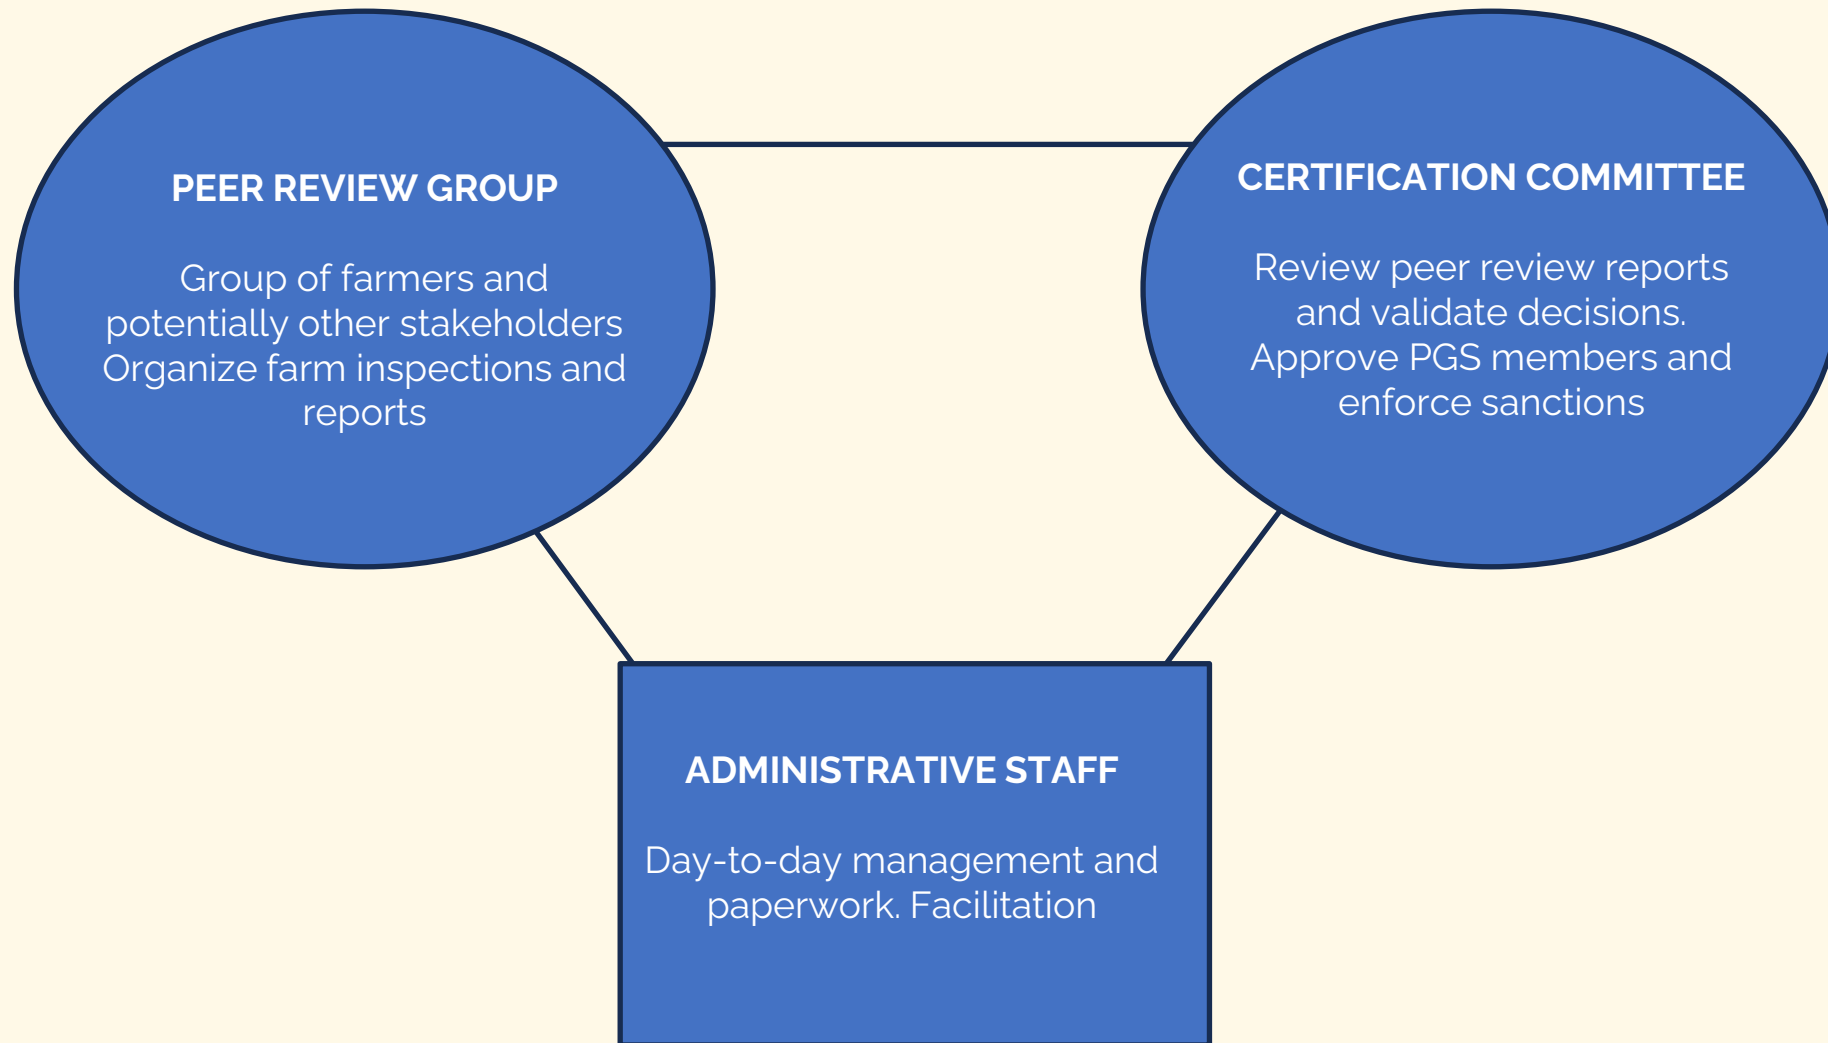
PEER REVIEW GROUP

Group of farmers and potentially other stakeholders Organize farm inspections and reports

CERTIFICATION COMMITTEE

Review peer review reports and validate decisions. Approve PGS members and enforce sanctions

ADMINISTRATIVE STAFF

Day-to-day management and paperwork. Facilitation